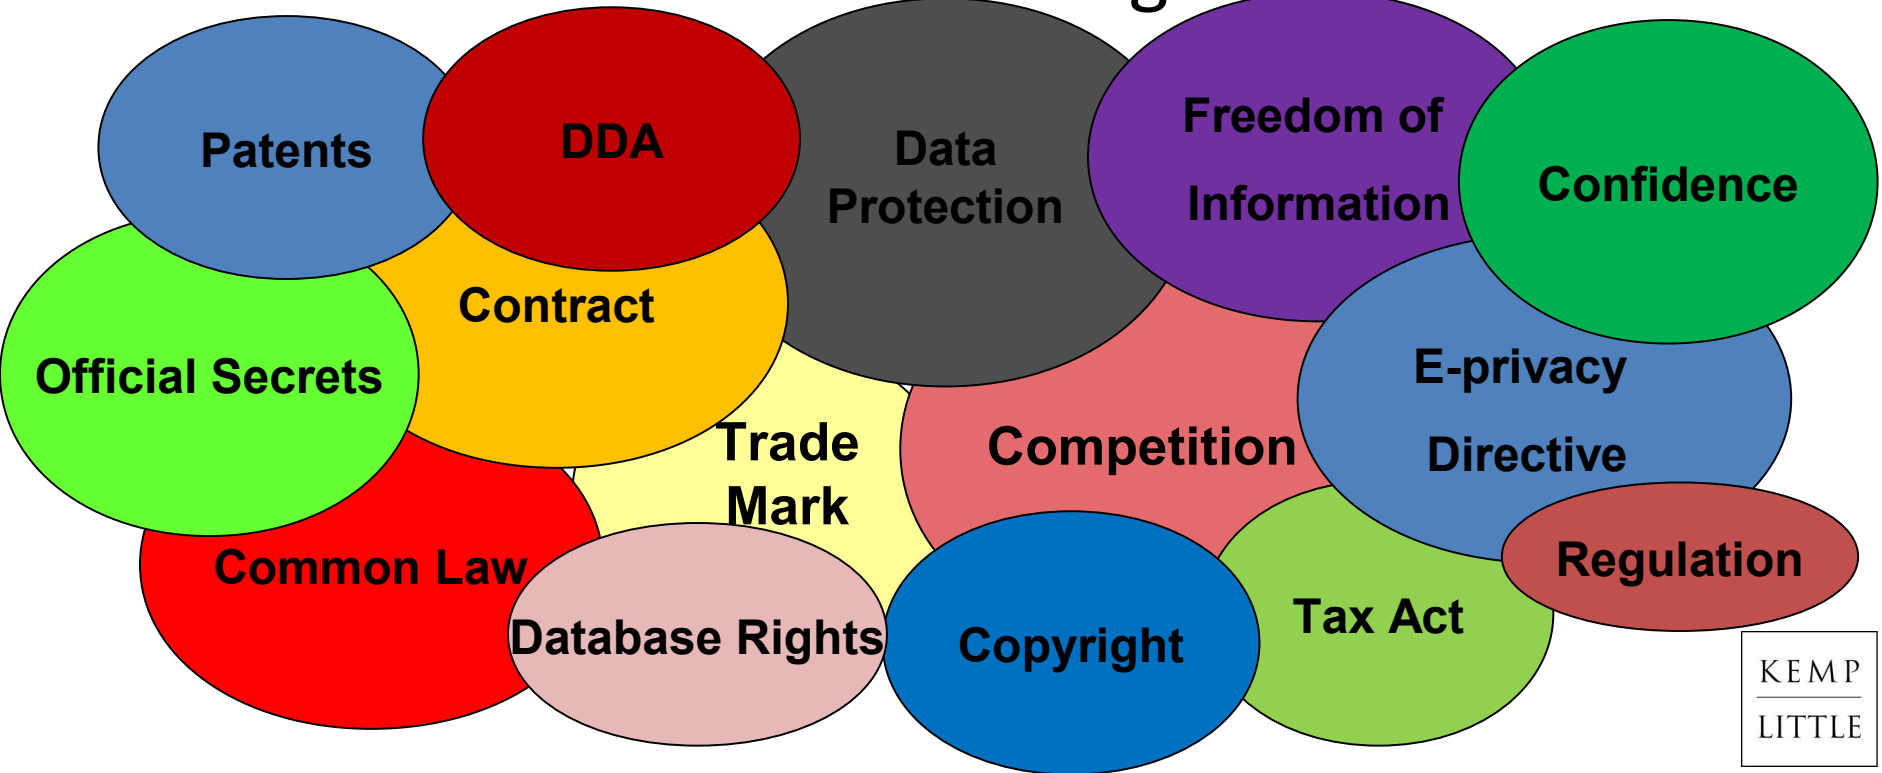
Patents

DDA

Data Protection

Freedom of Information

Confidence

Contract

Official Secrets

Trade Mark

Competition

E-privacy Directive

Common Law

Database Rights

Copyright

Tax Act

Regulation

KEMP LITTLE